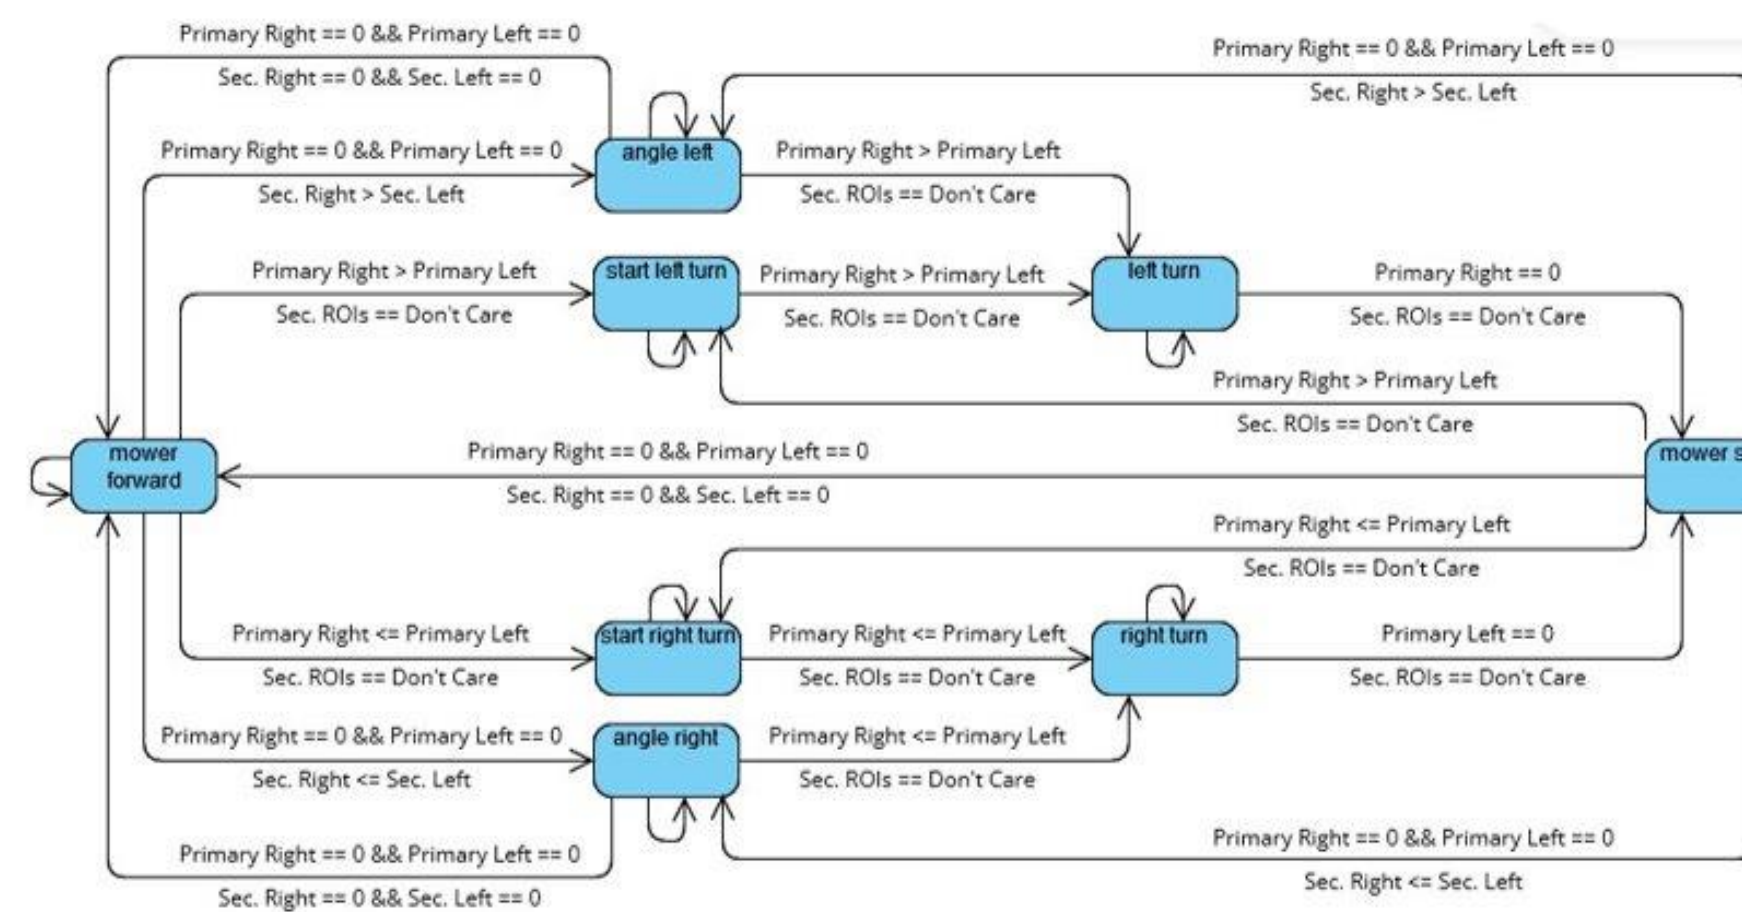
Primary Right == 0 && Primary Left == 0
Sec. Right == 0 && Sec. Left == 0

Primary Right == 0 && Primary Left == 0
Sec. Right > Sec. Left

Primary Right == 0 && Primary Left == 0
Sec. Right > Sec. Left

angle left

Primary Right > Primary Left
Sec. ROIs == Don't Care

Primary Right > Primary Left
Sec. ROIs == Don't Care

start left turn

Primary Right > Primary Left
Sec. ROIs == Don't Care

left turn

Primary Right == 0
Sec. ROIs == Don't Care

Primary Right > Primary Left
Sec. ROIs == Don't Care

mower forward

Primary Right == 0 && Primary Left == 0
Sec. Right == 0 && Sec. Left == 0

mower s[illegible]

Primary Right <= Primary Left
Sec. ROIs == Don't Care

Primary Right <= Primary Left
Sec. ROIs == Don't Care

start right turn

Primary Right <= Primary Left
Sec. ROIs == Don't Care

right turn

Primary Left == 0
Sec. ROIs == Don't Care

Primary Right == 0 && Primary Left == 0
Sec. Right <= Sec. Left

angle right

Primary Right <= Primary Left
Sec. ROIs == Don't Care

Primary Right == 0 && Primary Left == 0
Sec. Right <= Sec. Left

Primary Right == 0 && Primary Left == 0
Sec. Right == 0 && Sec. Left == 0